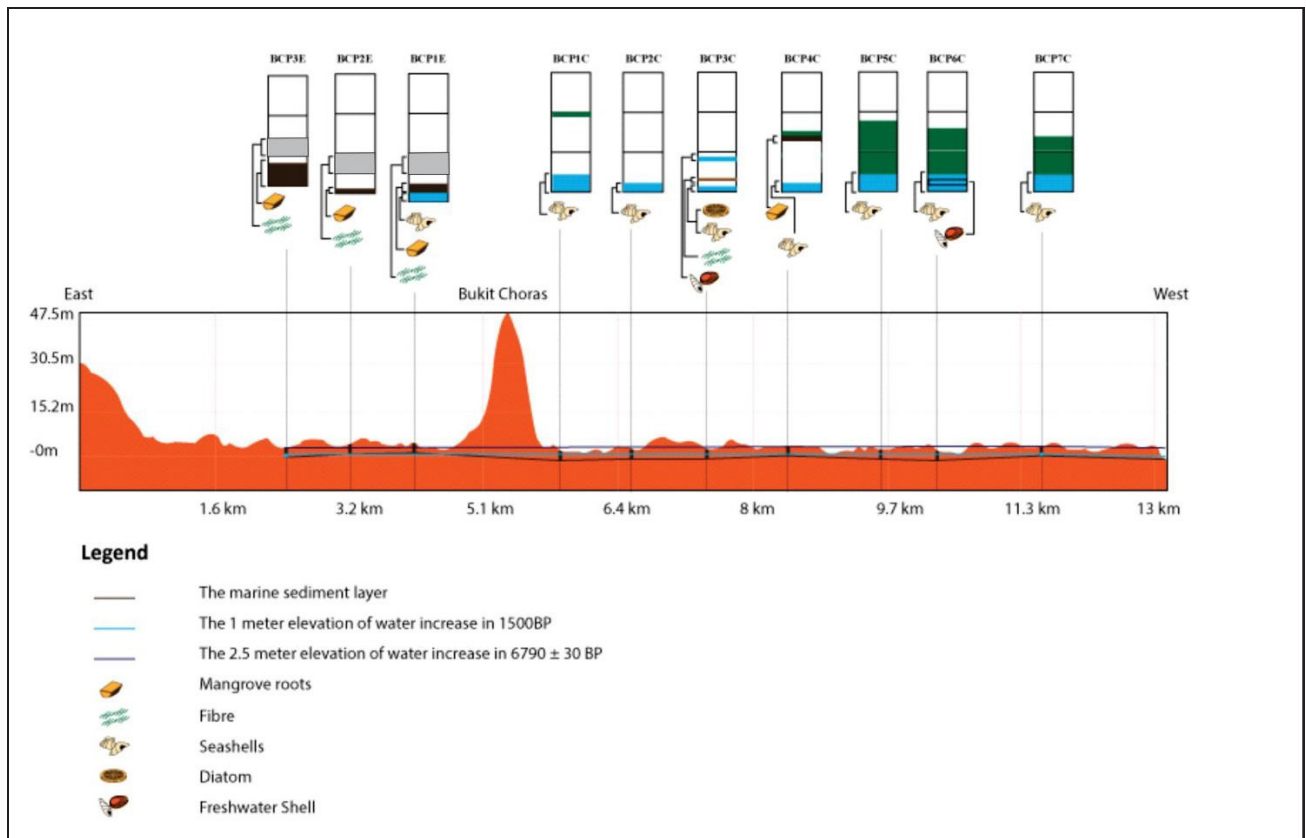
BCP3E BCP2E BCP1E BCP1C BCP2C BCP3C BCP4C BCP5C BCP6C BCP7C

East

Bukit Choras

West

47.5m

30.5m

15.2m

-0m

1.6 km 3.2 km 5.1 km 6.4 km 8 km 9.7 km 11.3 km 13 km

Legend

The marine sediment layer

The 1 meter elevation of water increase in 1500BP

The 2.5 meter elevation of water increase in 6790 ± 30 BP

Mangrove roots

Fibre

Seashells

Diatom

Freshwater Shell